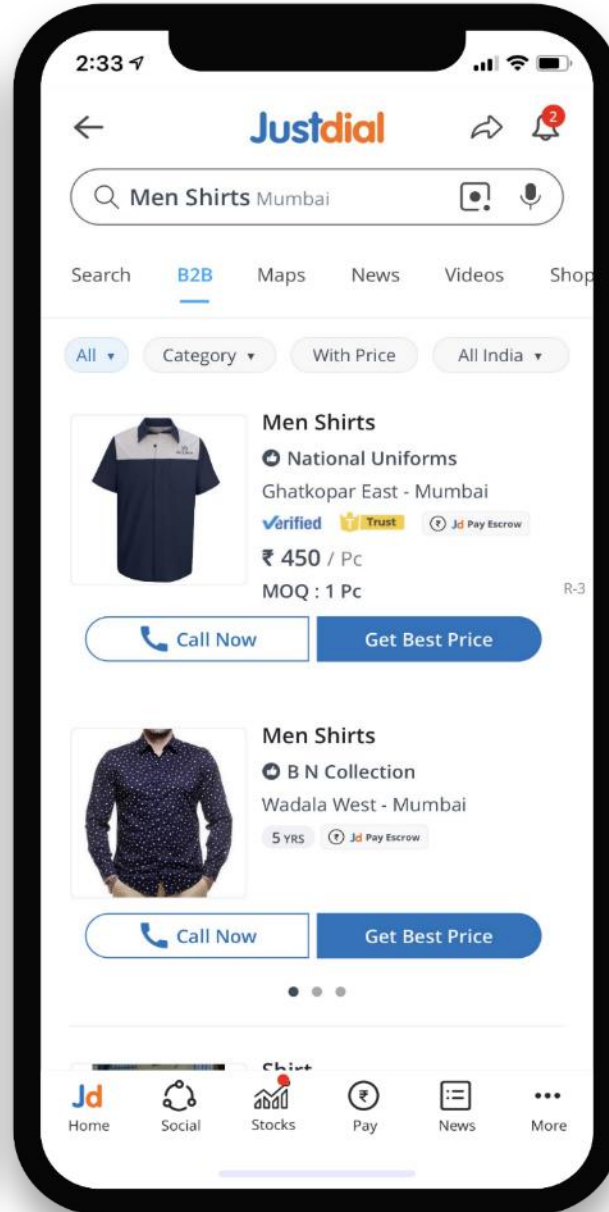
2:33

Justdial

2

Men Shirts Mumbai

Search B2B Maps News Videos Shop

All Category With Price All India

Men Shirts
National Uniforms
Ghatkopar East - Mumbai
Verified Trust Jd Pay Escrow
₹ 450 / Pc
MOQ : 1 Pc
R-3

Call Now
Get Best Price

Men Shirts
B N Collection
Wadala West - Mumbai
5 YRS Jd Pay Escrow

Call Now
Get Best Price

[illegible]

Jd Home
Social
Stocks
Pay
News
More